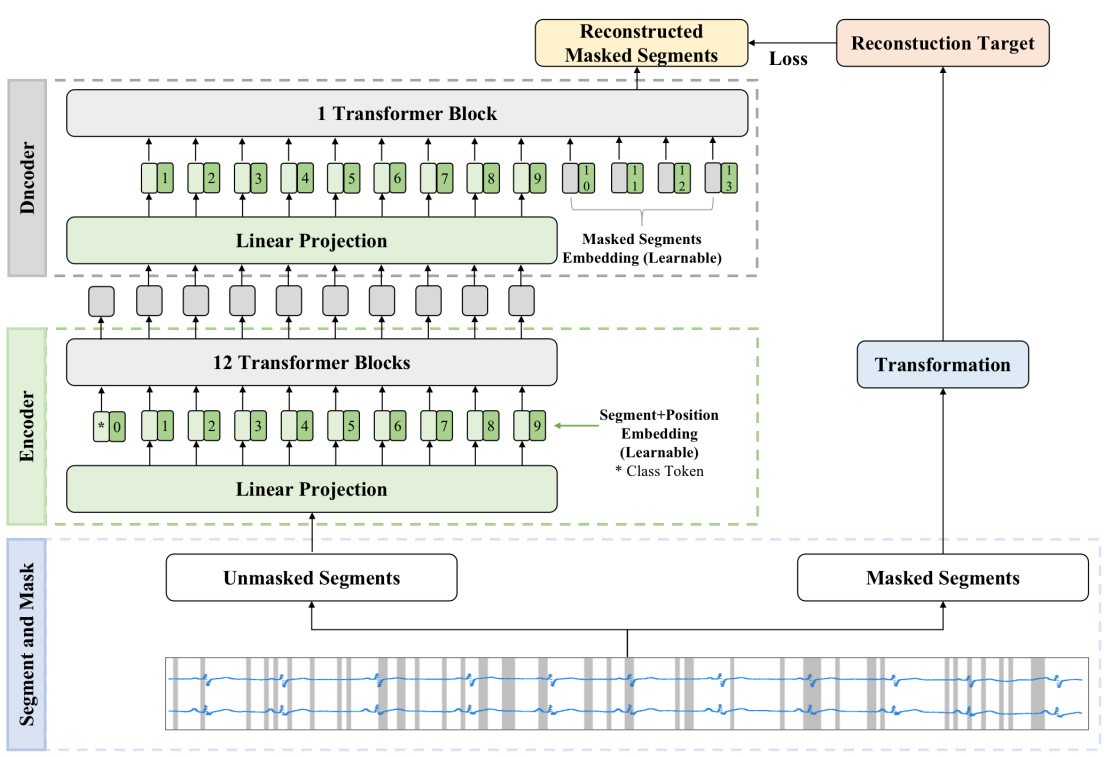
Reconstructed Masked Segments

Loss

Reconstuction Target

Dncoder

1 Transformer Block

1 2 3 4 5 6 7 8 9 10 11 12 13

Linear Projection

Masked Segments Embedding (Learnable)

Encoder

12 Transformer Blocks

* 0 1 2 3 4 5 6 7 8 9

Segment+Position Embedding (Learnable)
* Class Token

Linear Projection

Transformation

Segment and Mask

Unmasked Segments

Masked Segments